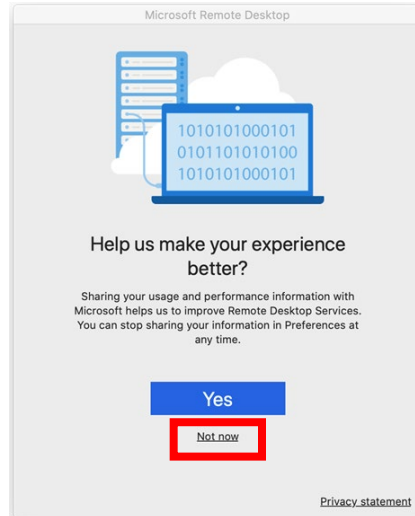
Microsoft Remote Desktop

1010101000101
0101101010100
1010101000101

Help us make your experience better?

Sharing your usage and performance information with Microsoft helps us to improve Remote Desktop Services. You can stop sharing your information in Preferences at any time.

Yes

Not now

Privacy statement